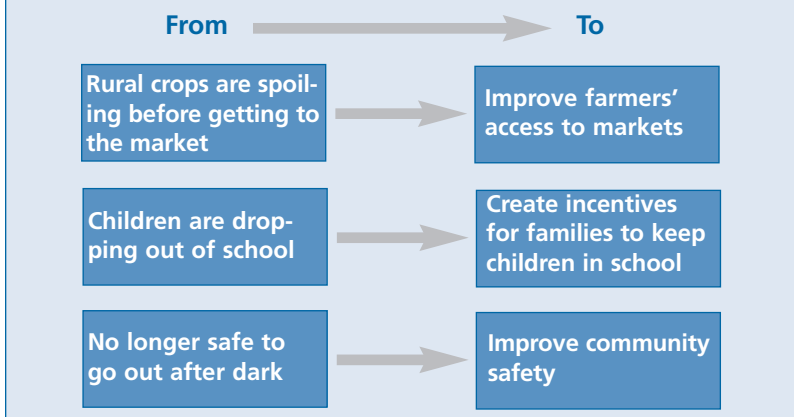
From

To

Rural crops are spoiling before getting to the market

Improve farmers' access to markets

Children are dropping out of school

Create incentives for families to keep children in school

No longer safe to go out after dark

Improve community safety